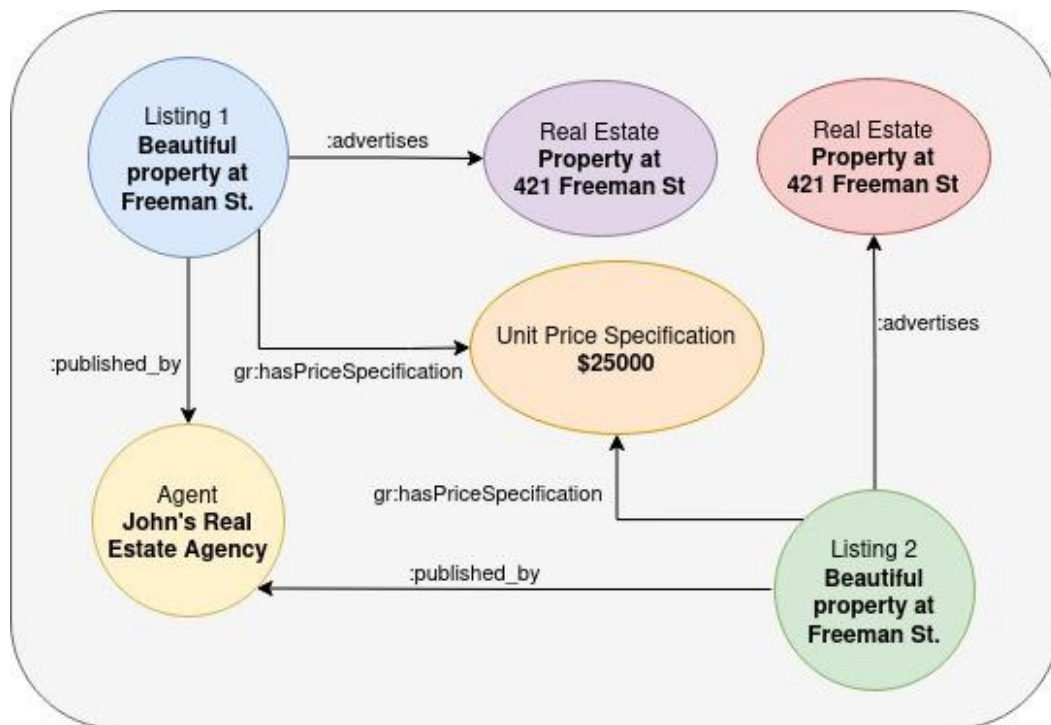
Listing 1
**Beautiful property at Freeman St.**

:advertises

Real Estate
**Property at 421 Freeman St**

Real Estate
**Property at 421 Freeman St**

:published_by

gr:hasPriceSpecification

Unit Price Specification
**$25000**

:advertises

Agent
**John's Real Estate Agency**

gr:hasPriceSpecification

:published_by

Listing 2
**Beautiful property at Freeman St.**